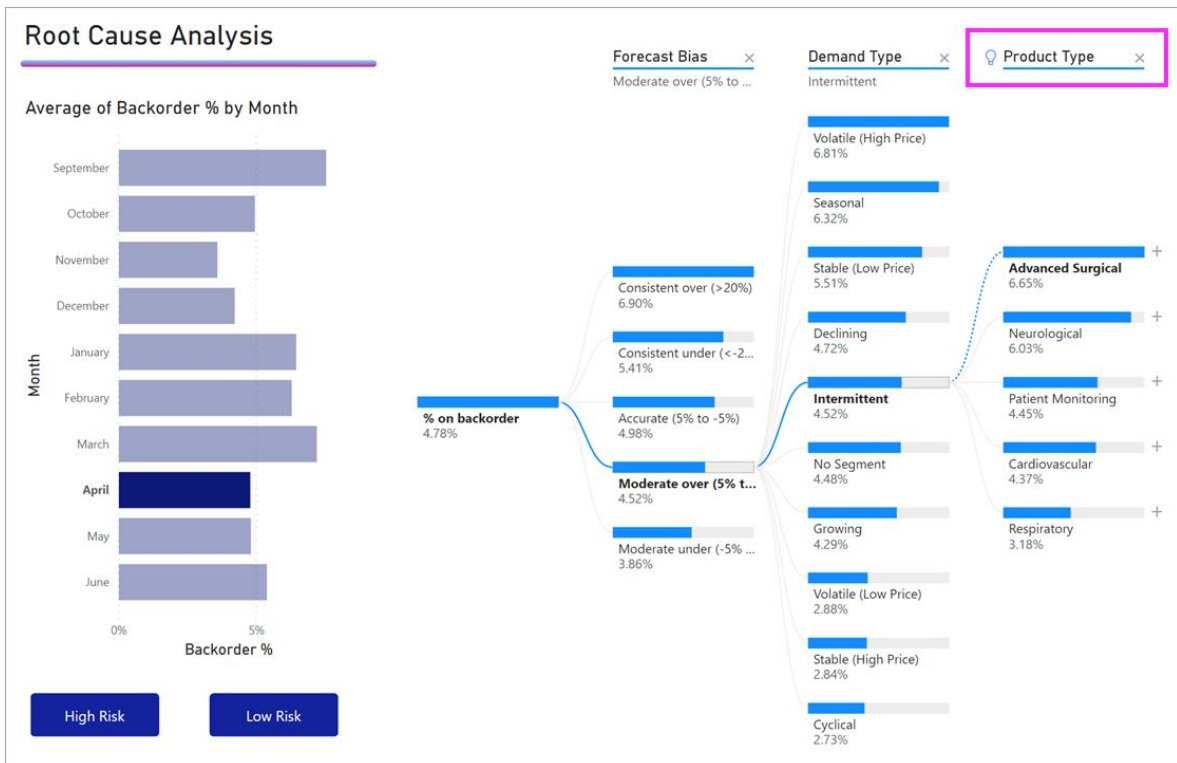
Root Cause Analysis

Average of Backorder % by Month

Month

September
October
November
December
January
February
March
April
May
June

0%
5%

Backorder %

High Risk
Low Risk

Forecast Bias ×
Moderate over (5% to ...

Demand Type ×
Intermittent

Product Type ×

% on backorder
4.78%

Consistent over (>20%)
6.90%

Consistent under (<-2...
5.41%

Accurate (5% to -5%)
4.98%

Moderate over (5% t...
4.52%

Moderate under (-5% ...
3.86%

Volatile (High Price)
6.81%

Seasonal
6.32%

Stable (Low Price)
5.51%

Declining
4.72%

Intermittent
4.52%

No Segment
4.48%

Growing
4.29%

Volatile (Low Price)
2.88%

Stable (High Price)
2.84%

Cyclical
2.73%

Advanced Surgical
6.65%
+

Neurological
6.03%
+

Patient Monitoring
4.45%
+

Cardiovascular
4.37%
+

Respiratory
3.18%
+